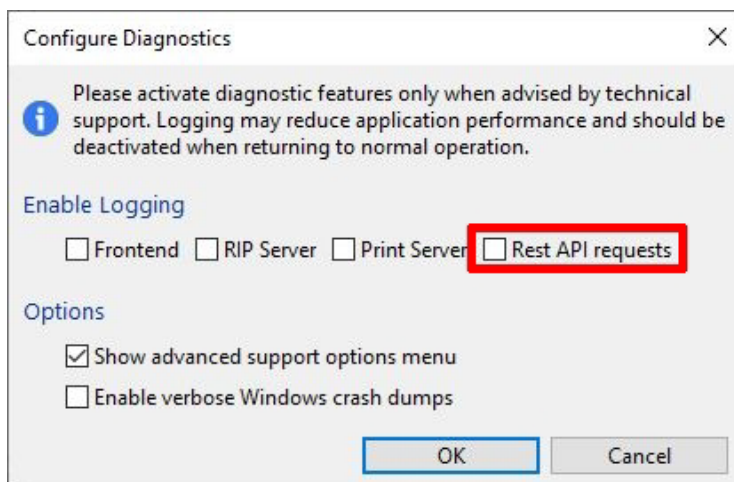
Configure Diagnostics

X

Please activate diagnostic features only when advised by technical support. Logging may reduce application performance and should be deactivated when returning to normal operation.

Enable Logging

☐ Frontend ☐ RIP Server ☐ Print Server ☐ Rest API requests

Options

☑ Show advanced support options menu

☐ Enable verbose Windows crash dumps

OK

Cancel